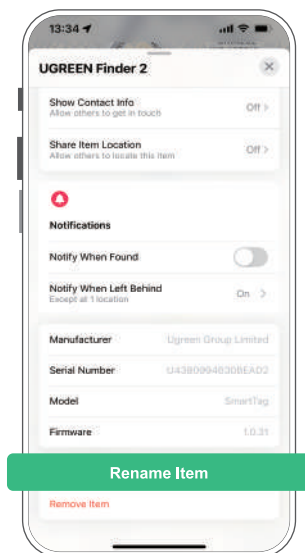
13:34

UGREEN Finder 2

Show Contact Info
Allow others to get in touch
Off >

Share Item Location
Allow others to locate this item
Off >

Notifications

Notify When Found

Notify When Left Behind
Except at 1 location
On >

Manufacturer
Ugreen Group Limited

Serial Number
U4380994830BEAD2

Model
SmartTag

Firmware
1.0.31

Rename Item

Remove Item